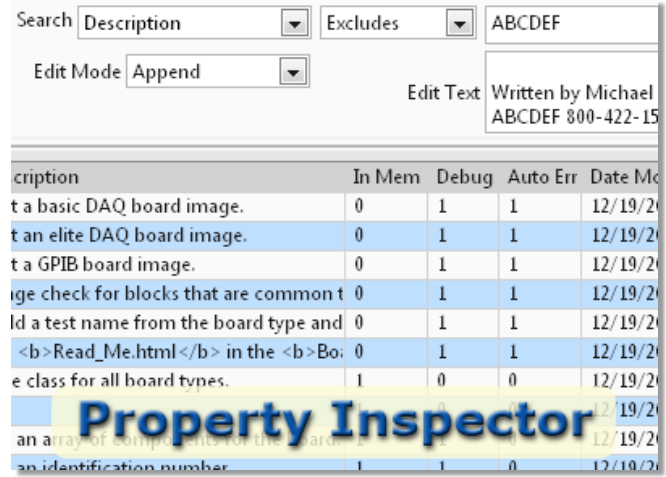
Search Description Excludes ABCDEF

Edit Mode Append

Edit Text Written by Michael
ABCDEF 800-422-15

| cription | In Mem | Debug | Auto Err | Date Mo |
|---|---|---|---|---|
| t a basic DAQ board image. | 0 | 1 | 1 | 12/19/2 |
| t an elite DAQ board image. | 0 | 1 | 1 | 12/19/2 |
| t a GPIB board image. | 0 | 1 | 1 | 12/19/2 |
| ige check for blocks that are common t | 0 | 1 | 1 | 12/19/2 |
| ld a test name from the board type and | 0 | 1 | 1 | 12/19/2 |
| <b>Read_Me.html</b> in the <b>Bo | 0 | 1 | 1 | 12/19/2 |
| e class for all board types. | 1 | 0 | 0 | 12/19/2 |
| | | | | 12/19/2 |
| an array of components for the board | 1 | | | 12/19/2 |
| an identification number | 1 | 1 | 0 | 12/19/2 |

Property Inspector